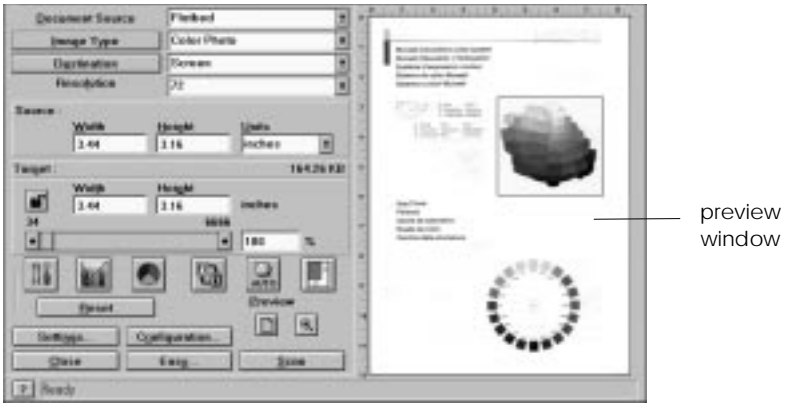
Document Source
Flatbed
Image Type
Color Photo
Destination
Screen
Resolution
72
Source :
Width
Height
Units
3.44
3.16
inches
Target :
164.26 KB
Width
Height
3.44
3.16
inches
34
9999
180
%
Reset
Preview
Settings...
Configuration...
Close
Easy...
Scan
? Ready

preview window